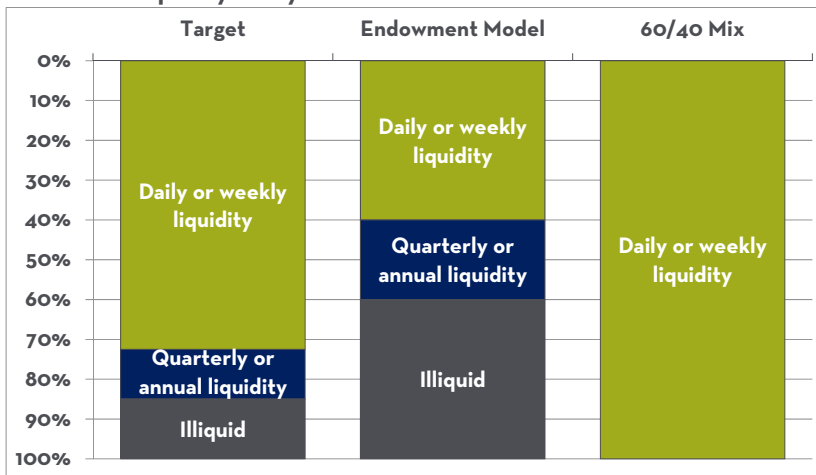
| | Target | Endowment Model | 60/40 Mix |
|---|---|---|---|
| 0% – 40% | Daily or weekly liquidity | Daily or weekly liquidity | Daily or weekly liquidity |
| 40% – 60% | Daily or weekly liquidity | Quarterly or annual liquidity | Daily or weekly liquidity |
| 60% – 72% | Daily or weekly liquidity | Illiquid | Daily or weekly liquidity |
| 72% – 85% | Quarterly or annual liquidity | Illiquid | Daily or weekly liquidity |
| 85% – 100% | Illiquid | Illiquid | Daily or weekly liquidity |

0%
10%
20%
30%
40%
50%
60%
70%
80%
90%
100%